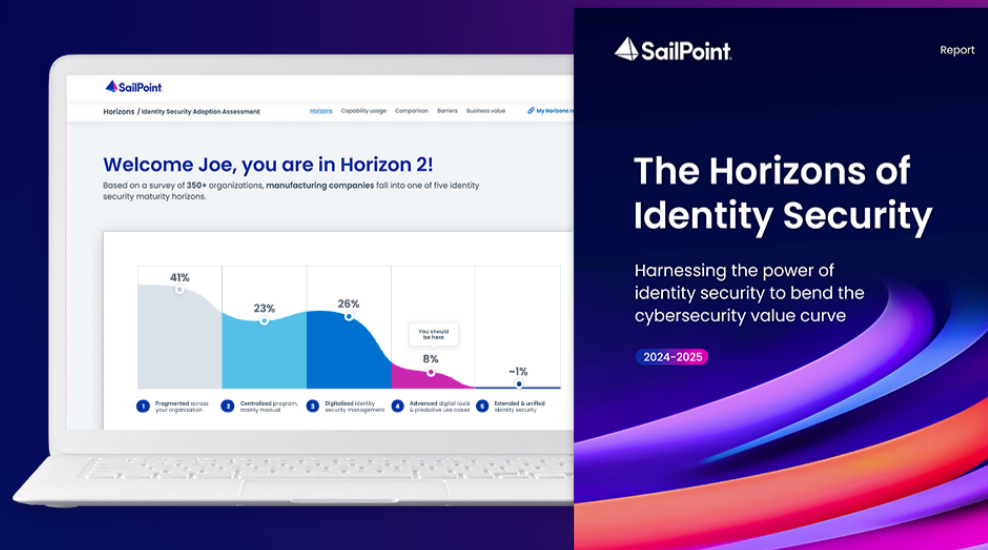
SailPoint

Horizons / Identity Security Adoption Assessment

Horizons Capability usage Comparison Barriers Business value My Horizons r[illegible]

Welcome Joe, you are in Horizon 2!

Based on a survey of 350+ organizations, manufacturing companies fall into one of five identity security maturity horizons.

41%

23%

26%

You should be here

8%

~1%

1 Fragmented across your organization

2 Centralized program, mainly manual

3 Digitalized identity security management

4 Advanced digital tools & predictive use cases

5 Extended & unified identity security

SailPoint

Report

The Horizons of Identity Security

Harnessing the power of identity security to bend the cybersecurity value curve

2024-2025